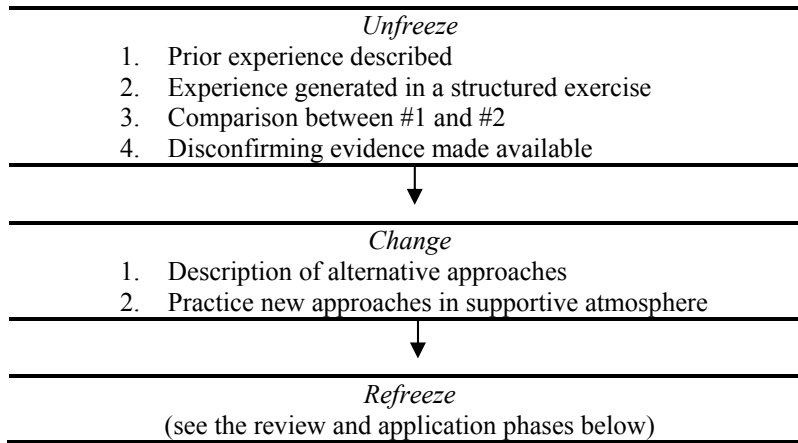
*Unfreeze*

1. Prior experience described
2. Experience generated in a structured exercise
3. Comparison between #1 and #2
4. Disconfirming evidence made available

*Change*

1. Description of alternative approaches
2. Practice new approaches in supportive atmosphere

*Refreeze*

(see the review and application phases below)